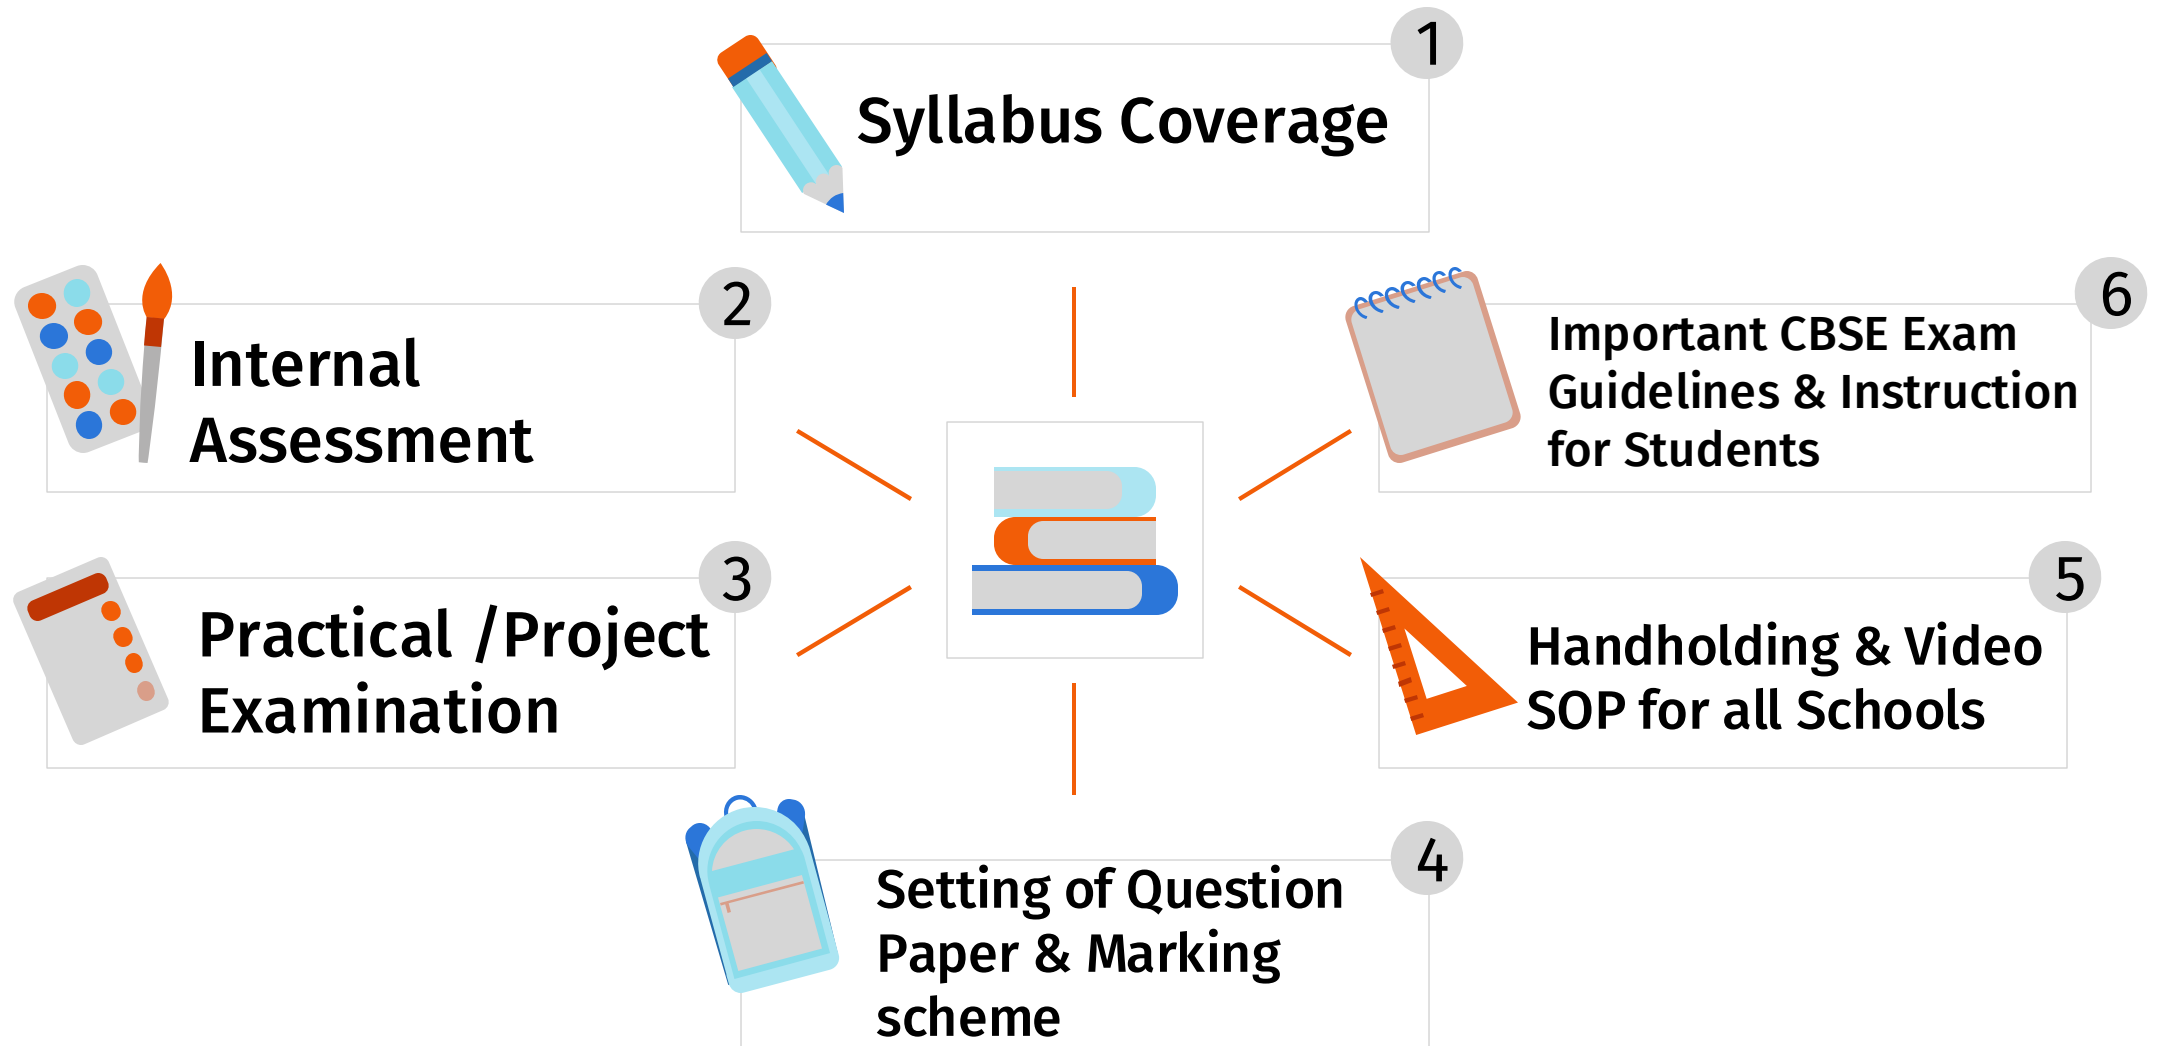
1
Syllabus Coverage

2
Internal Assessment

3
Practical /Project Examination

4
Setting of Question Paper & Marking scheme

5
Handholding & Video SOP for all Schools

6
Important CBSE Exam Guidelines & Instruction for Students